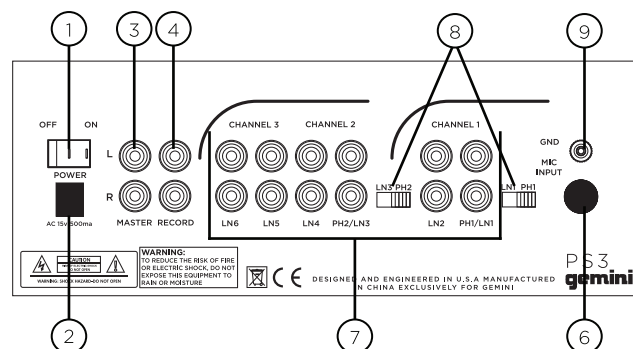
1
3
4
8
9

OFF ON
POWER
L
R
MASTER RECORD
AC 15V 500ma

CHANNEL 3 CHANNEL 2
LN6 LN5 LN4 PH2/LN3
LN3 PH2

CHANNEL 1
LN2 PH1/LN1
LN1 PH1

GND
MIC INPUT

CAUTION
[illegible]
WARNING: SHOCK HAZARD-DO NOT OPEN

WARNING:
TO REDUCE THE RISK OF FIRE OR ELECTRIC SHOCK, DO NOT EXPOSE THIS EQUIPMENT TO RAIN OR MOISTURE

CE

DESIGNED AND ENGINEERED IN U.S.A MANUFACTURED IN CHINA EXCLUSIVELY FOR GEMINI

PS3
gemini

2
7
6